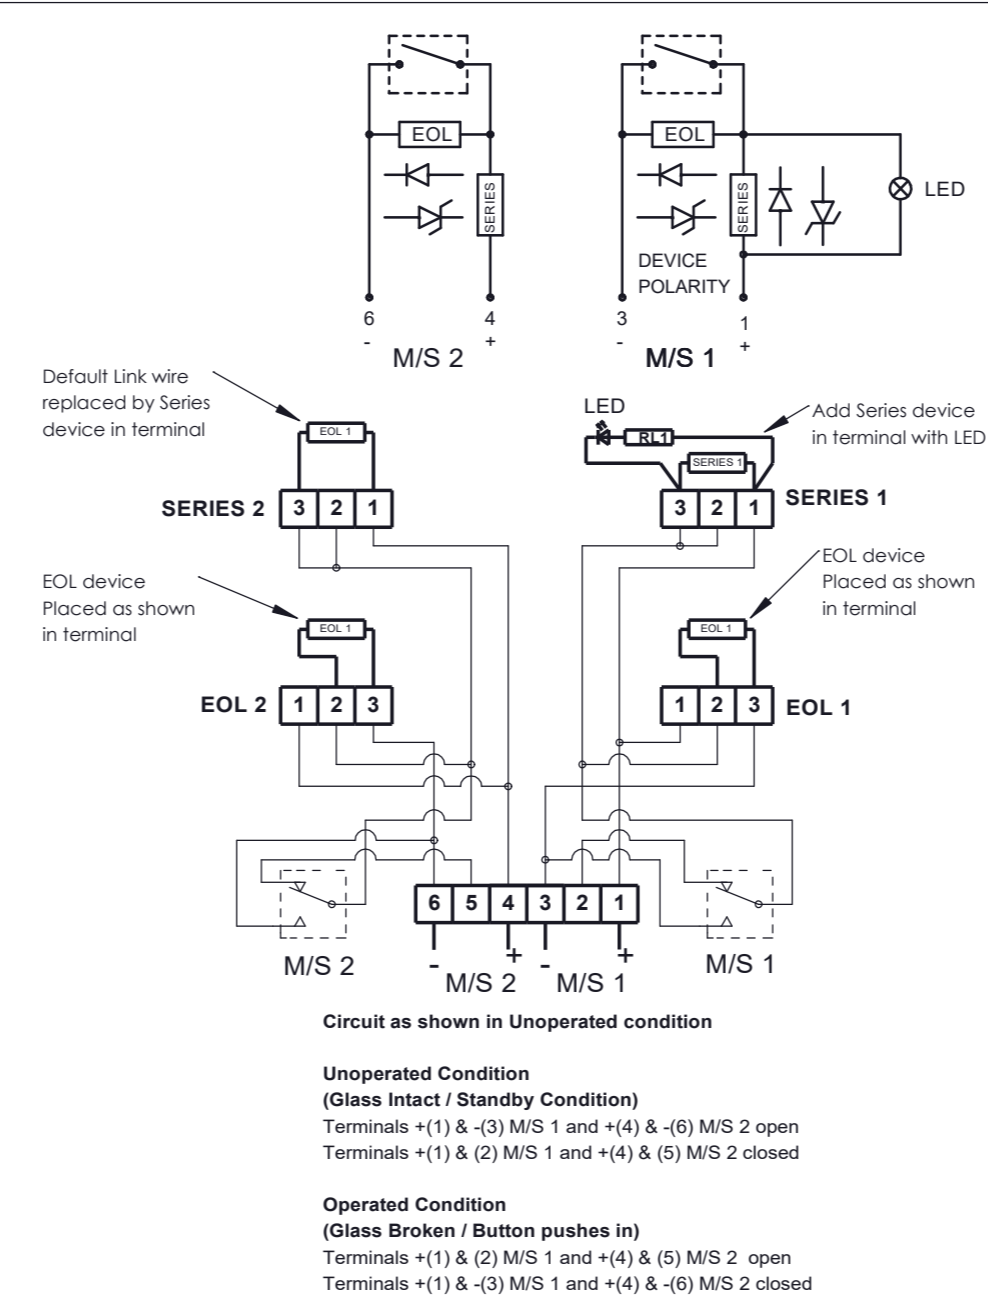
EOL

SERIES

6
-
4
+
M/S 2

EOL

SERIES

DEVICE POLARITY

LED

3
-
1
+
M/S 1

Default Link wire replaced by Series device in terminal

EOL 1

SERIES 2

| 3 | 2 | 1 |
|---|---|---|

LED

RL1

Add Series device in terminal with LED

SERIES 1

| 3 | 2 | 1 |
|---|---|---|

SERIES 1

EOL device Placed as shown in terminal

EOL 1

EOL 2

| 1 | 2 | 3 |
|---|---|---|

EOL device Placed as shown in terminal

EOL 1

| 1 | 2 | 3 |
|---|---|---|

EOL 1

| 6 | 5 | 4 | 3 | 2 | 1 |
|---|---|---|---|---|---|

M/S 2

- + - +

M/S 2 M/S 1

M/S 1

Circuit as shown in Unoperated condition

Unoperated Condition
(Glass Intact / Standby Condition)
Terminals +(1) & -(3) M/S 1 and +(4) & -(6) M/S 2 open
Terminals +(1) & (2) M/S 1 and +(4) & (5) M/S 2 closed

Operated Condition
(Glass Broken / Button pushes in)
Terminals +(1) & (2) M/S 1 and +(4) & (5) M/S 2 open
Terminals +(1) & -(3) M/S 1 and +(4) & -(6) M/S 2 closed